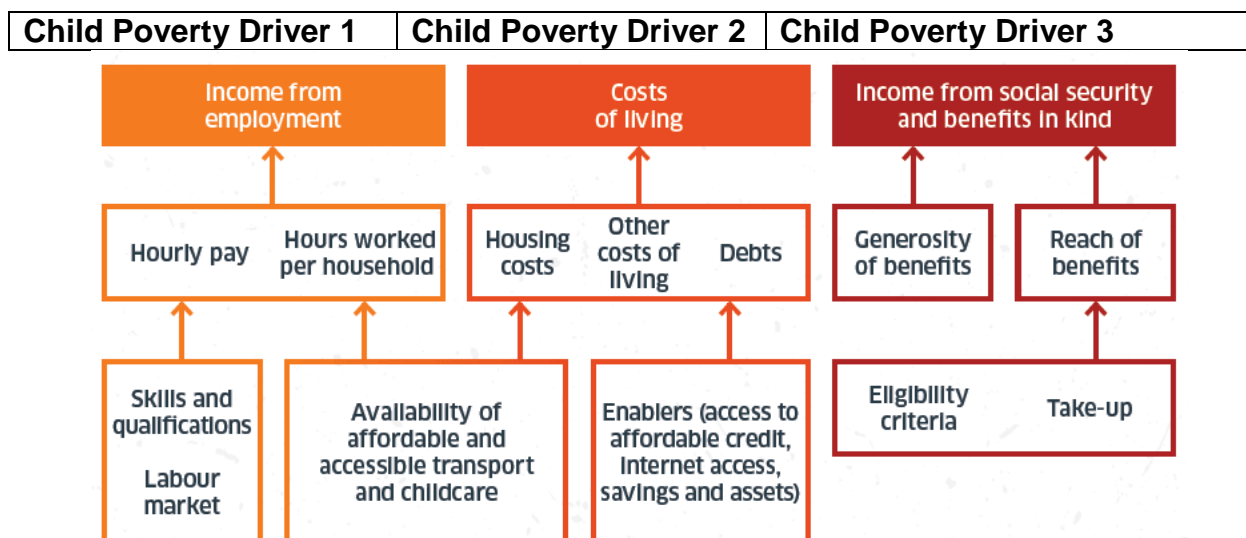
| Child Poverty Driver 1 | Child Poverty Driver 2 | Child Poverty Driver 3 |
|---|---|---|

Income from employment

Hourly pay

Hours worked per household

Skills and qualifications

Labour market

Availability of affordable and accessible transport and childcare

Costs of living

Housing costs

Other costs of living

Debts

Enablers (access to affordable credit, internet access, savings and assets)

Income from social security and benefits in kind

Generosity of benefits

Reach of benefits

Eligibility criteria

Take-up